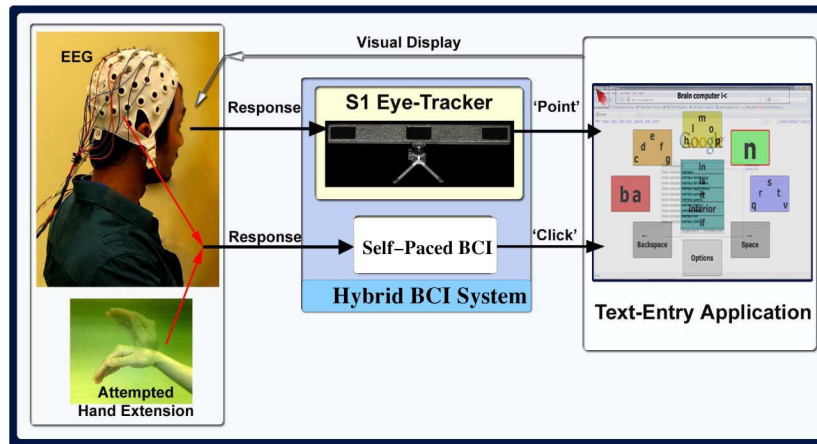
EEG

Visual Display

Response

S1 Eye-Tracker

'Point'

Response

Self–Paced BCI

'Click'

Hybrid BCI System

Attempted Hand Extension

Brain computer i<

c d e f g

m l o

n

ba

in is it interior if

r s t q v

Backspace

Space

Options

Text-Entry Application